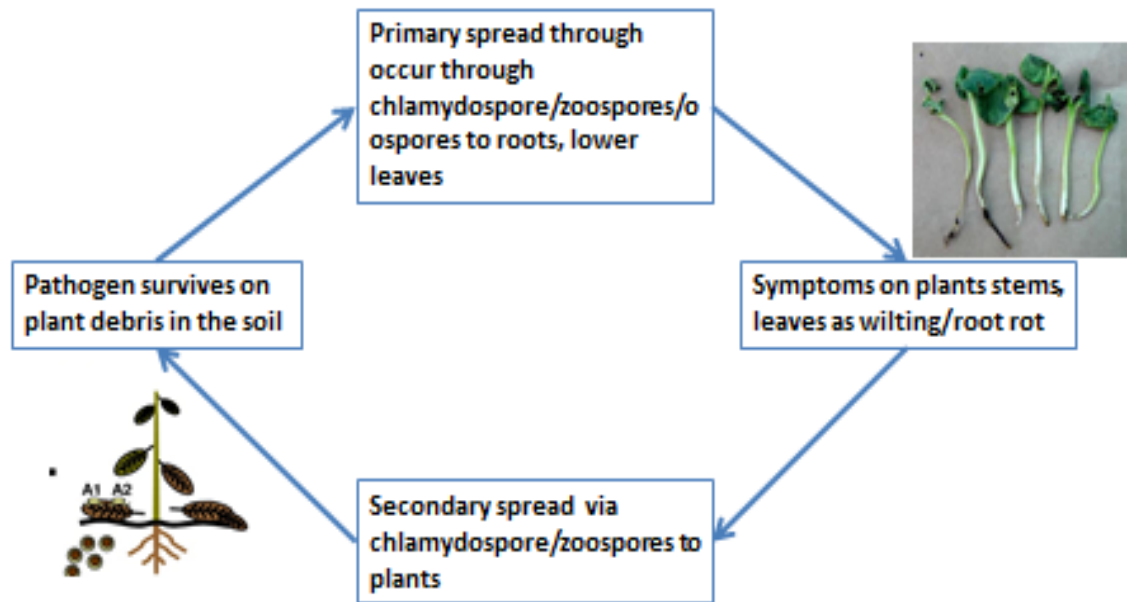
Primary spread through occur through chlamydospore/zoospores/oospores to roots, lower leaves

Symptoms on plants stems, leaves as wilting/root rot

Secondary spread via chlamydospore/zoospores to plants

Pathogen survives on plant debris in the soil

A1 A2